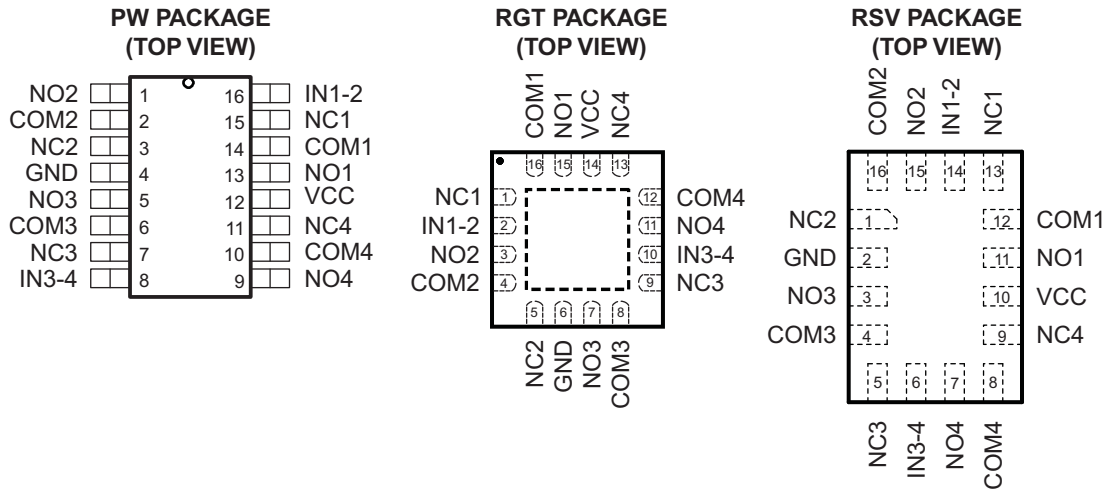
PW PACKAGE
(TOP VIEW)

| | | | |
|---|---|---|---|
| NO2 | 1 | 16 | IN1-2 |
| COM2 | 2 | 15 | NC1 |
| NC2 | 3 | 14 | COM1 |
| GND | 4 | 13 | NO1 |
| NO3 | 5 | 12 | VCC |
| COM3 | 6 | 11 | NC4 |
| NC3 | 7 | 10 | COM4 |
| IN3-4 | 8 | 9 | NO4 |

RGT PACKAGE
(TOP VIEW)

COM1 NO1 VCC NC4
16 15 14 13

NC1 1
IN1-2 2
NO2 3
COM2 4

12 COM4
11 NO4
10 IN3-4
9 NC3

5 6 7 8
NC2 GND NO3 COM3

RSV PACKAGE
(TOP VIEW)

COM2 NO2 IN1-2 NC1
16 15 14 13

NC2 1
GND 2
NO3 3
COM3 4

12 COM1
11 NO1
10 VCC
9 NC4

5 6 7 8
NC3 IN3-4 NO4 COM4